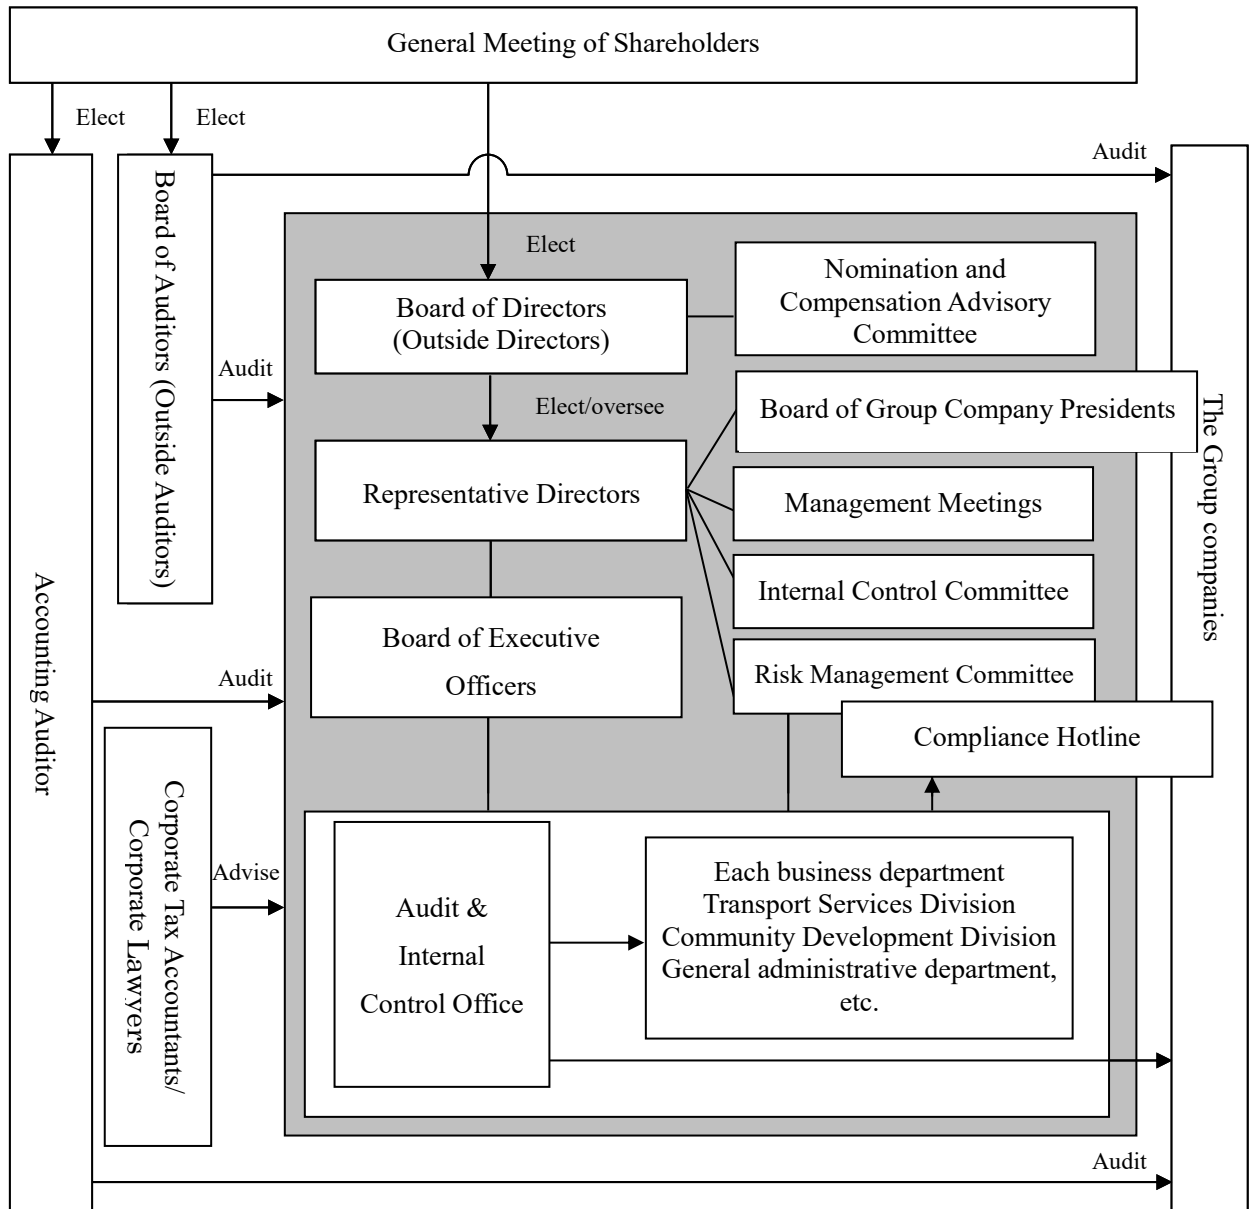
General Meeting of Shareholders

Elect

Elect

Audit

Board of Auditors (Outside Auditors)

Accounting Auditor

Elect

Board of Directors (Outside Directors)

Nomination and Compensation Advisory Committee

Audit

Elect/oversee

Board of Group Company Presidents

The Group companies

Representative Directors

Management Meetings

Internal Control Committee

Board of Executive Officers

Risk Management Committee

Audit

Compliance Hotline

Corporate Tax Accountants/ Corporate Lawyers

Advise

Audit & Internal Control Office

Each business department
Transport Services Division
Community Development Division
General administrative department, etc.

Audit